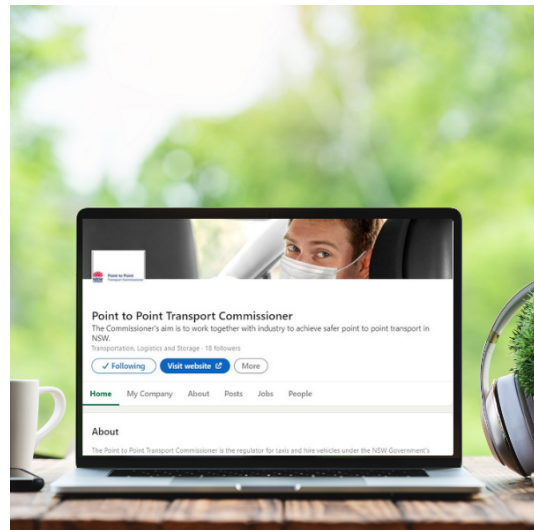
Point to Point
Transport Commissioner

Point to Point Transport Commissioner

The Commissioner's aim is to work together with industry to achieve safer point to point transport in NSW.

Transportation, Logistics and Storage · 18 followers

✓ Following
Visit website
More

Home
My Company
About
Posts
Jobs
People

About

The Point to Point Transport Commissioner is the regulator for taxis and hire vehicles under the NSW Government's